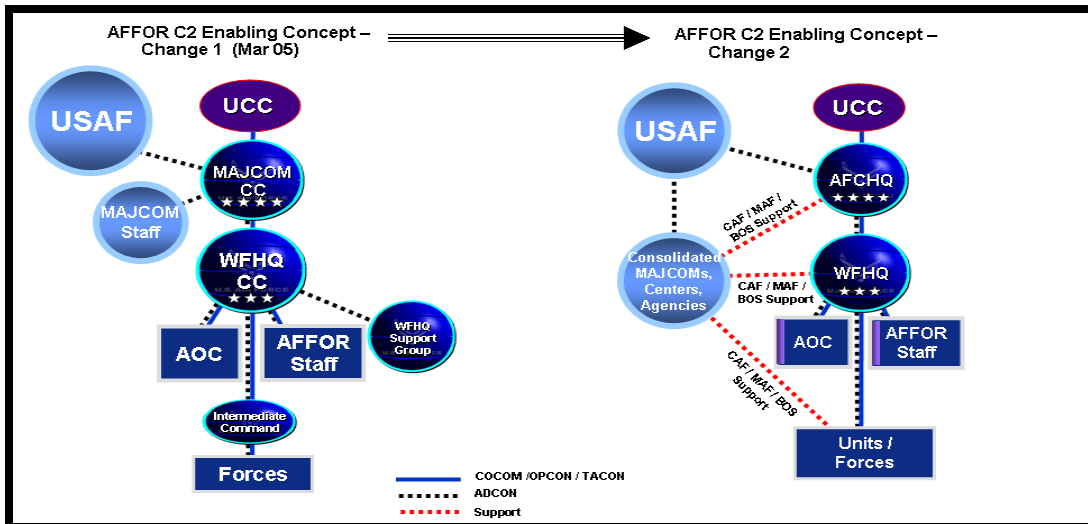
AFFOR C2 Enabling Concept – Change 1 (Mar 05)

AFFOR C2 Enabling Concept – Change 2

USAF

UCC

MAJCOM CC
★★★★

MAJCOM Staff

WFHQ CC
★★★

WFHQ Support Group

AOC

AFFOR Staff

Intermediate Command

Forces

USAF

UCC

AFCHQ
★★★★

CAF / MAF / BOS Support

Consolidated MAJCOMs, Centers, Agencies

CAF / MAF / BOS Support

WFHQ
★★★

AOC

AFFOR Staff

CAF / MAF / BOS Support

Units / Forces

COCOM /OPCON / TACON
ADCON
Support